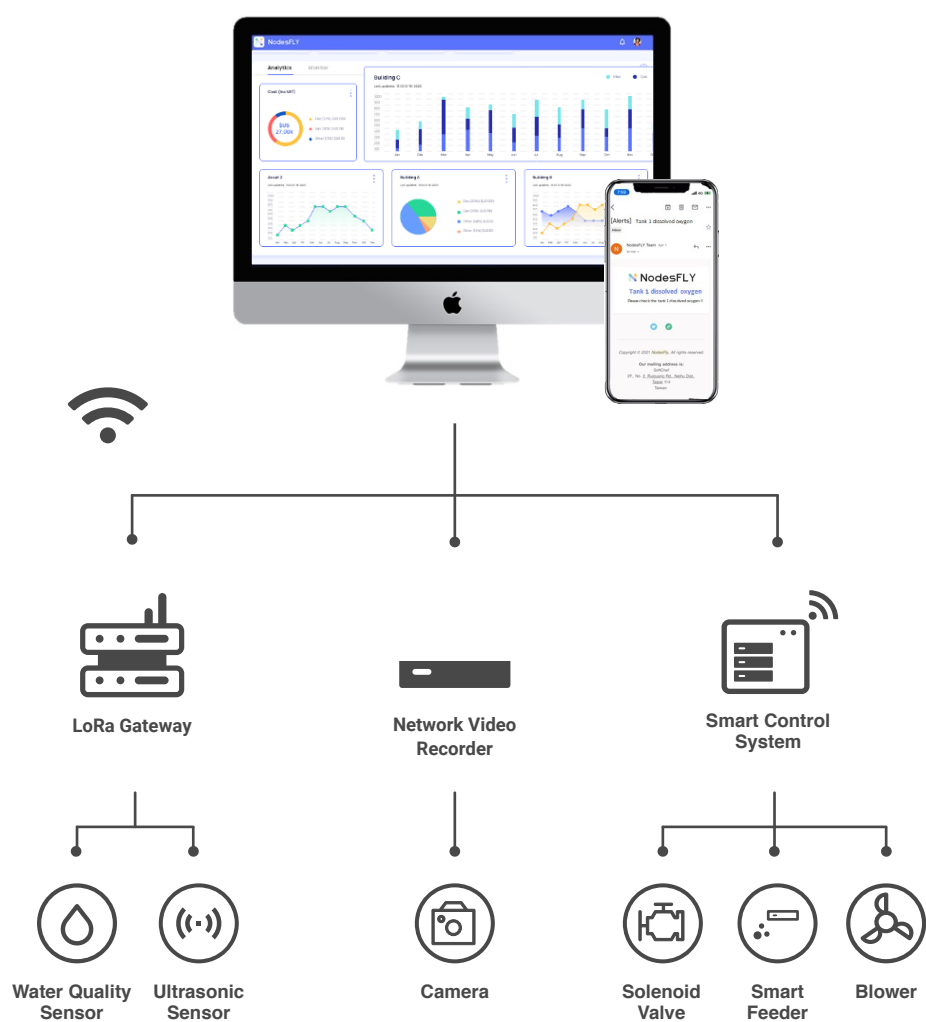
NodesFLY

Analytics

Building C

Cost (tax-VAT)

$US 27.06K

Asset 2

Building A

Building B

[Alerts] Tank 1 dissolved oxygen

NodesFLY Team

NodesFLY

Tank 1 dissolved oxygen

Please check the tank 1 dissolved oxygen !!

Copyright © 2021 NodesFly. All rights reserved.

Our mailing address is:

LoRa Gateway

Network Video Recorder

Smart Control System

Water Quality Sensor

Ultrasonic Sensor

Camera

Solenoid Valve

Smart Feeder

Blower